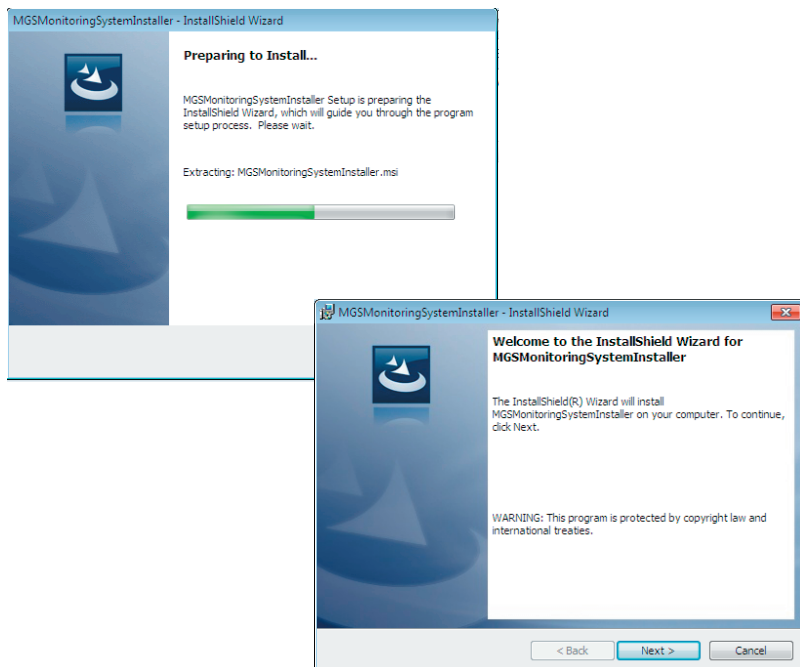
MGSMonitoringSystemInstaller - InstallShield Wizard

Preparing to Install...

MGSMonitoringSystemInstaller Setup is preparing the InstallShield Wizard, which will guide you through the program setup process. Please wait.

Extracting: MGSMonitoringSystemInstaller.msi

MGSMonitoringSystemInstaller - InstallShield Wizard

Welcome to the InstallShield Wizard for MGSMonitoringSystemInstaller

The InstallShield(R) Wizard will install MGSMonitoringSystemInstaller on your computer. To continue, click Next.

WARNING: This program is protected by copyright law and international treaties.

< Back

Next >

Cancel